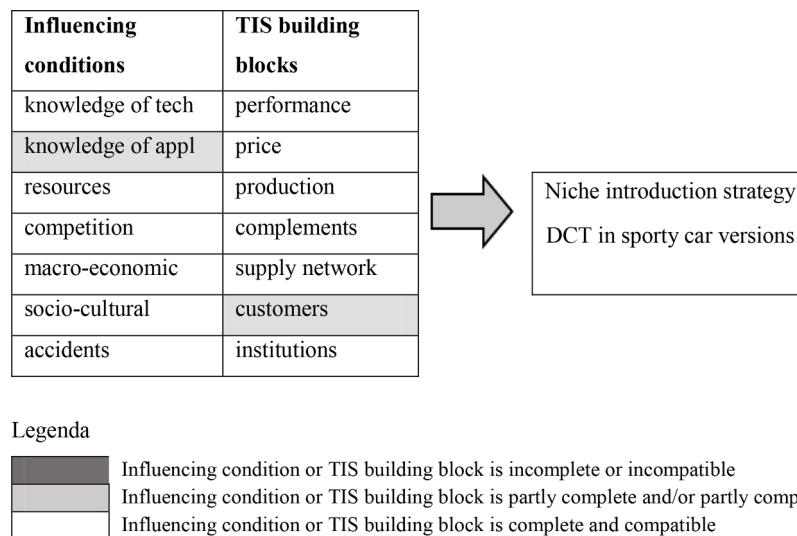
| Influencing conditions | TIS building blocks |
|---|---|
| knowledge of tech | performance |
| knowledge of appl | price |
| resources | production |
| competition | complements |
| macro-economic | supply network |
| socio-cultural | customers |
| accidents | institutions |

Niche introduction strategy
DCT in sporty car versions

Legenda

Influencing condition or TIS building block is incomplete or incompatible
Influencing condition or TIS building block is partly complete and/or partly comp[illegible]
Influencing condition or TIS building block is complete and compatible